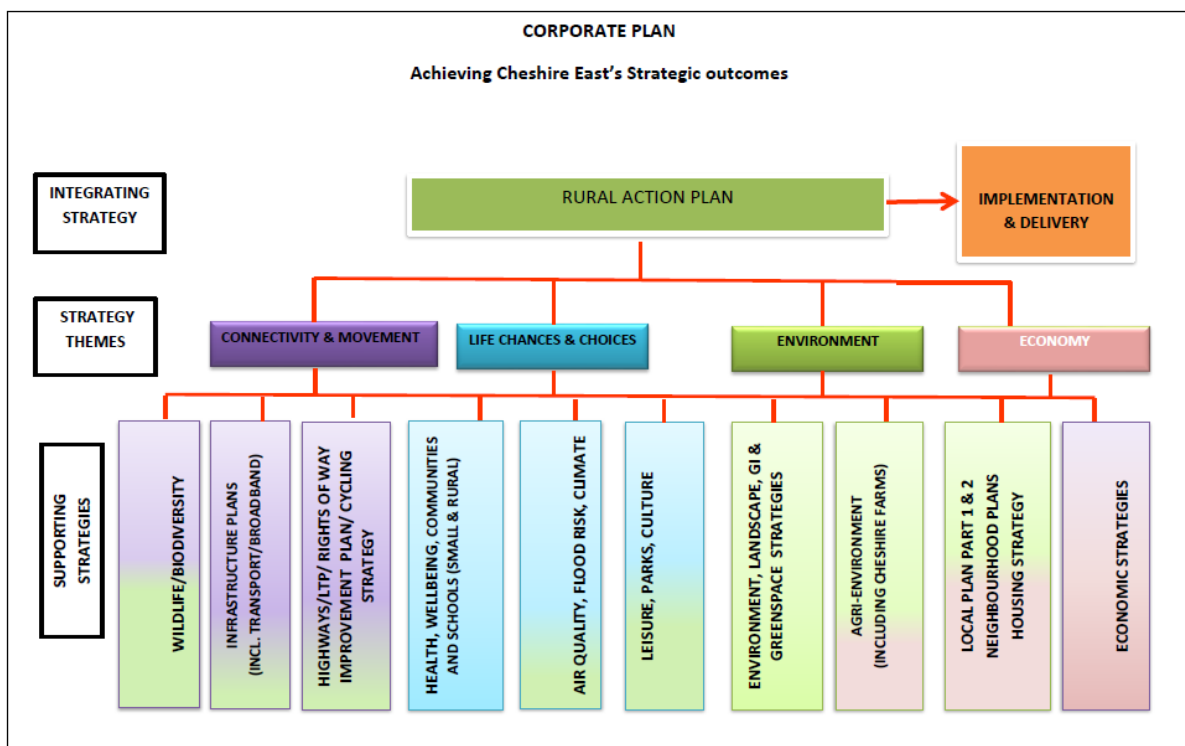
CORPORATE PLAN

Achieving Cheshire East's Strategic outcomes

INTEGRATING STRATEGY

RURAL ACTION PLAN

IMPLEMENTATION & DELIVERY

STRATEGY THEMES

CONNECTIVITY & MOVEMENT

LIFE CHANCES & CHOICES

ENVIRONMENT

ECONOMY

SUPPORTING STRATEGIES

WILDLIFE/BIODIVERSITY

INFRASTRUCTURE PLANS (INCL. TRANSPORT/BROADBAND)

HIGHWAYS/LTP/ RIGHTS OF WAY IMPROVEMENT PLAN/ CYCLING STRATEGY

HEALTH, WELLBEING, COMMUNITIES AND SCHOOLS (SMALL & RURAL)

AIR QUALITY, FLOOD RISK, CLIMATE

LEISURE, PARKS, CULTURE

ENVIRONMENT, LANDSCAPE, GI & GREENSPACE STRATEGIES

AGRI-ENVIRONMENT (INCLUDING CHESHIRE FARMS)

LOCAL PLAN PART 1 & 2 NEIGHBOURHOOD PLANS HOUSING STRATEGY

ECONOMIC STRATEGIES